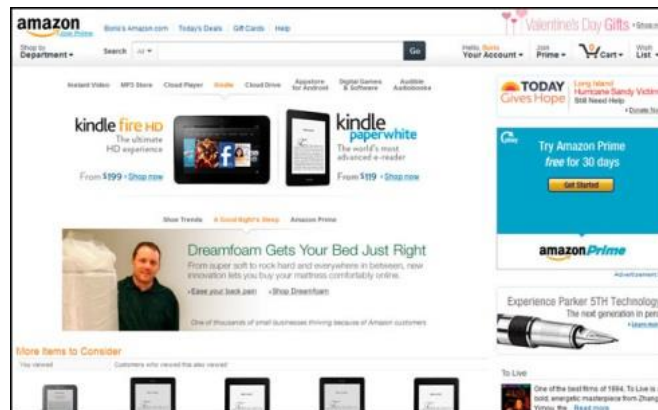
amazon Join Prime

Boris's Amazon.com | Today's Deals | Gift Cards | Help

Valentine's Day Gifts › Shop n

Shop by Department ▾

Search All ▾

Go

Hello, Boris Your Account ▾

Join Prime ▾

0 Cart ▾

Wish List ▾

Instant Video | MP3 Store | Cloud Player | Kindle | Cloud Drive | Appstore for Android | Digital Games & Software | Audible Audiobooks

kindle fire HD
The ultimate HD experience
From $199 › Shop now

kindle paperwhite
The world's most advanced e-reader
From $119 › Shop now

TODAY Gives Hope
Long Island Hurricane Sandy Victim Still Need Help
› Donate to

Try Amazon Prime free for 30 days
Get Started

amazonPrime

Advertisement

Shoe Trends | A Good Night's Sleep | Amazon Prime

Dreamfoam Gets Your Bed Just Right
From super soft to rock hard and everywhere in between, new innovation lets you make your mattress comfortably online.
› Ease your back pain › Shop Dreamfoam

One of thousands of small businesses thriving because of Amazon customers

Experience Parker 5TH Technolog
The next generation in per
› Learn more

More Items to Consider
You viewed
Customers who viewed this also viewed

To Live
One of the best films of 1994. To Live is bold, energetic masterpiece from Zhang Yimou, the... Read more